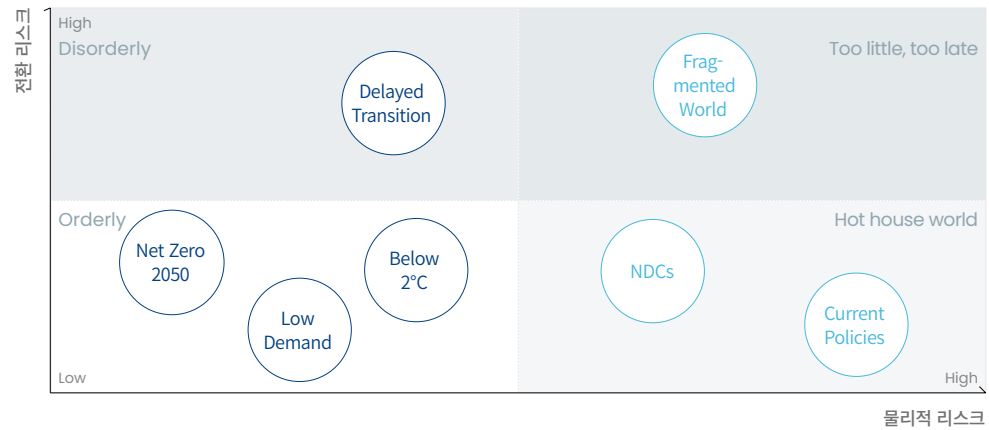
전환 리스크

High

Disorderly

Delayed Transition

Fragmented World

Too little, too late

Orderly

Net Zero 2050

Below 2°C

Low Demand

Hot house world

NDCs

Current Policies

Low

High

물리적 리스크